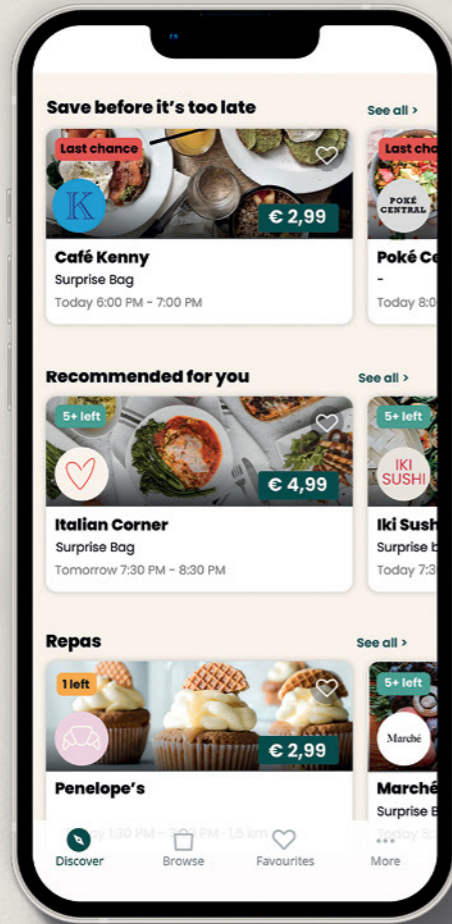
Save before it's too late

See all >

Last chance

K

€ 2,99

Café Kenny

Surprise Bag

Today 6:00 PM - 7:00 PM

Last cha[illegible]

POKÉ CENTRAL

Poké Ce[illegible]

-

Today 8:0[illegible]

Recommended for you

See all >

5+ left

€ 4,99

Italian Corner

Surprise Bag

Tomorrow 7:30 PM - 8:30 PM

5+ left

IKI SUSHI

Iki Sush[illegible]

Surprise b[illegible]

Today 7:3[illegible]

Repas

See all >

1 left

€ 2,99

Penelope's

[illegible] 1:30 PM - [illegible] PM · 1.5 km

5+ left

Marché

Marché

Surprise B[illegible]

Today 5:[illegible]

Discover

Browse

Favourites

More